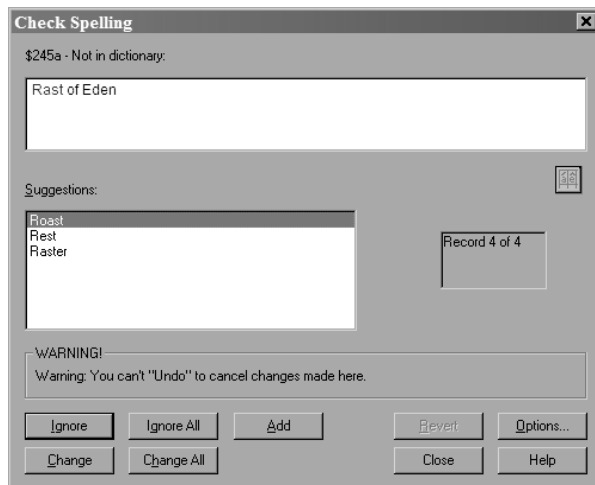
Check Spelling

$245a - Not in dictionary:

Rast of Eden

Suggestions:

Roast
Rest
Raster

Record 4 of 4

WARNING!

Warning: You can't "Undo" to cancel changes made here.

Ignore | Ignore All | Add | Revert | Options...

Change | Change All | Close | Help